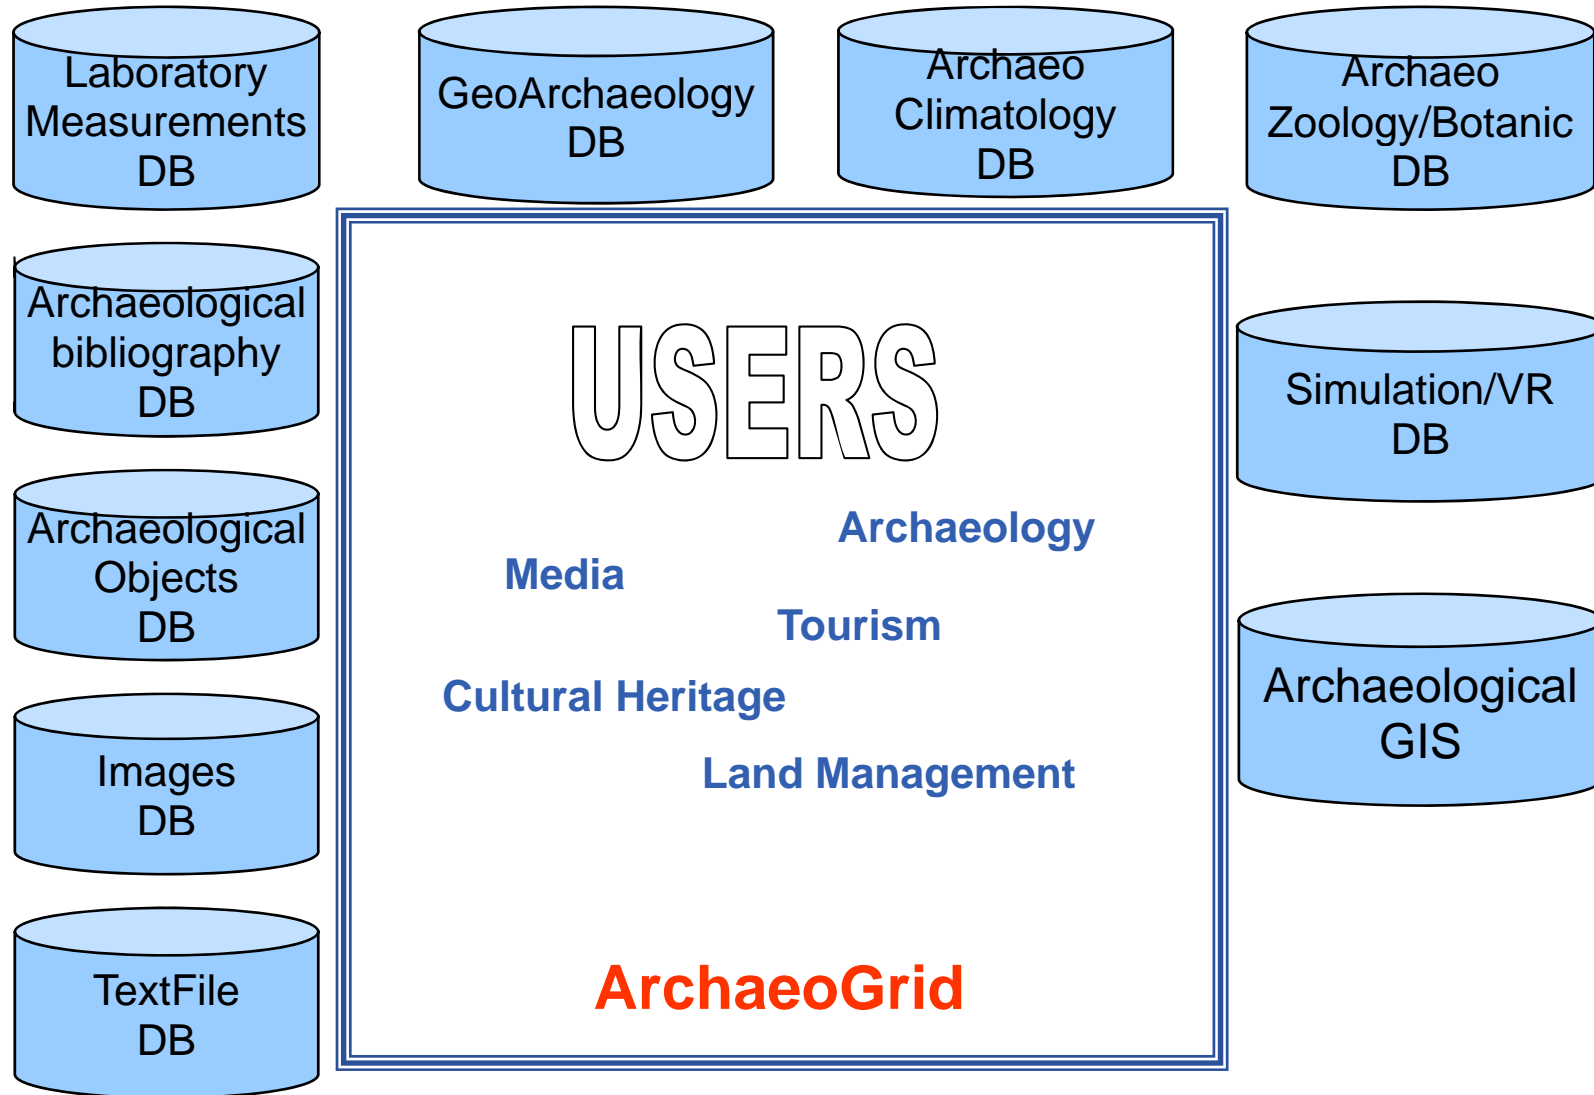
Laboratory Measurements DB

GeoArchaeology DB

Archaeo Climatology DB

Archaeo Zoology/Botanic DB

Archaeological bibliography DB

USERS

Simulation/VR DB

Archaeology

Media

Tourism

Archaeological Objects DB

Cultural Heritage

Archaeological GIS

Land Management

Images DB

TextFile DB

ArchaeoGrid